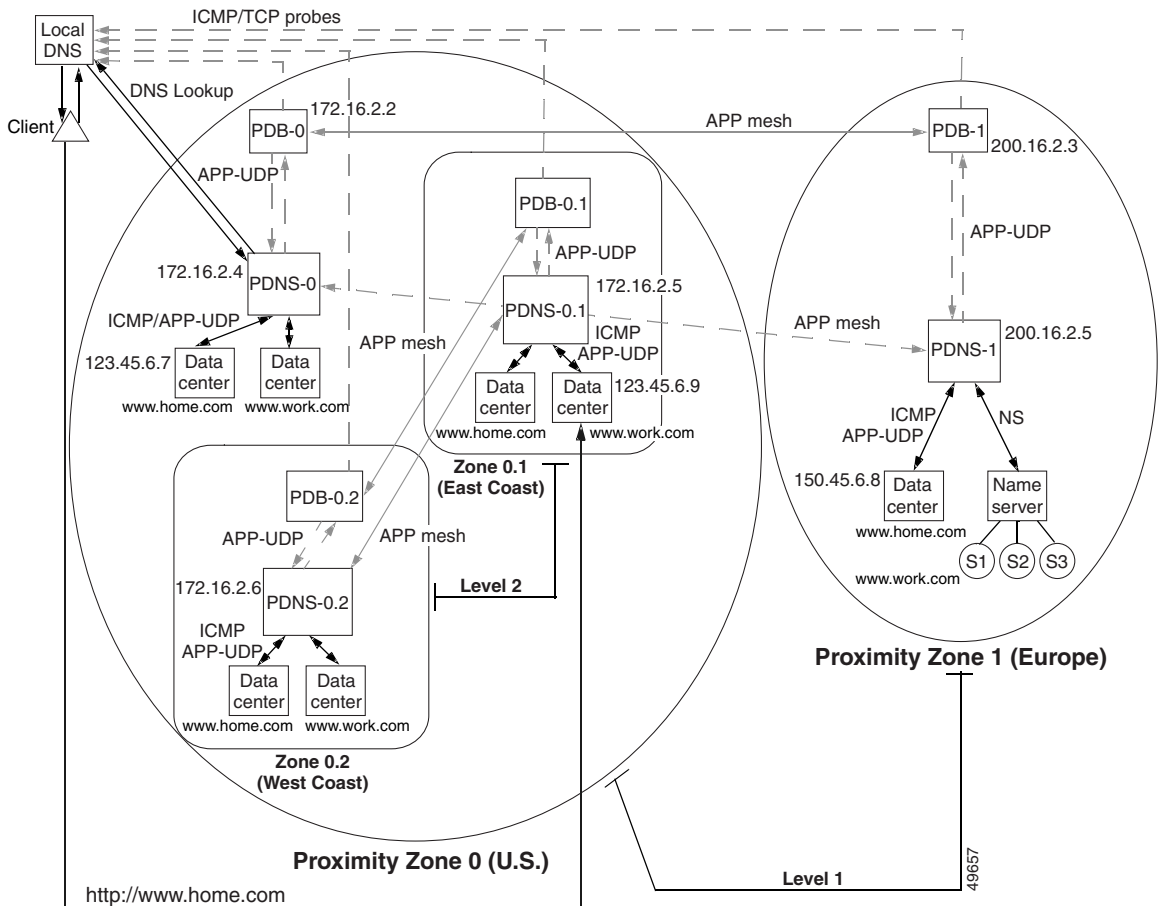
Local DNS

ICMP/TCP probes

DNS Lookup

Client

PDB-0

172.16.2.2

APP mesh

PDB-1

200.16.2.3

APP-UDP

PDB-0.1

APP-UDP

APP-UDP

172.16.2.4

PDNS-0

172.16.2.5

PDNS-0.1

ICMP

APP-UDP

APP mesh

PDNS-1

200.16.2.5

ICMP/APP-UDP

APP mesh

123.45.6.7

Data center

Data center

www.home.com

www.work.com

Data center

Data center

123.45.6.9

www.home.com

www.work.com

ICMP

APP-UDP

NS

Zone 0.1 (East Coast)

150.45.6.8

Data center

Name server

www.home.com

S1

S2

S3

www.work.com

PDB-0.2

APP-UDP

APP mesh

172.16.2.6

PDNS-0.2

Level 2

ICMP

APP-UDP

Data center

Data center

www.home.com

www.work.com

Proximity Zone 1 (Europe)

Zone 0.2 (West Coast)

Proximity Zone 0 (U.S.)

http://www.home.com

Level 1

49657